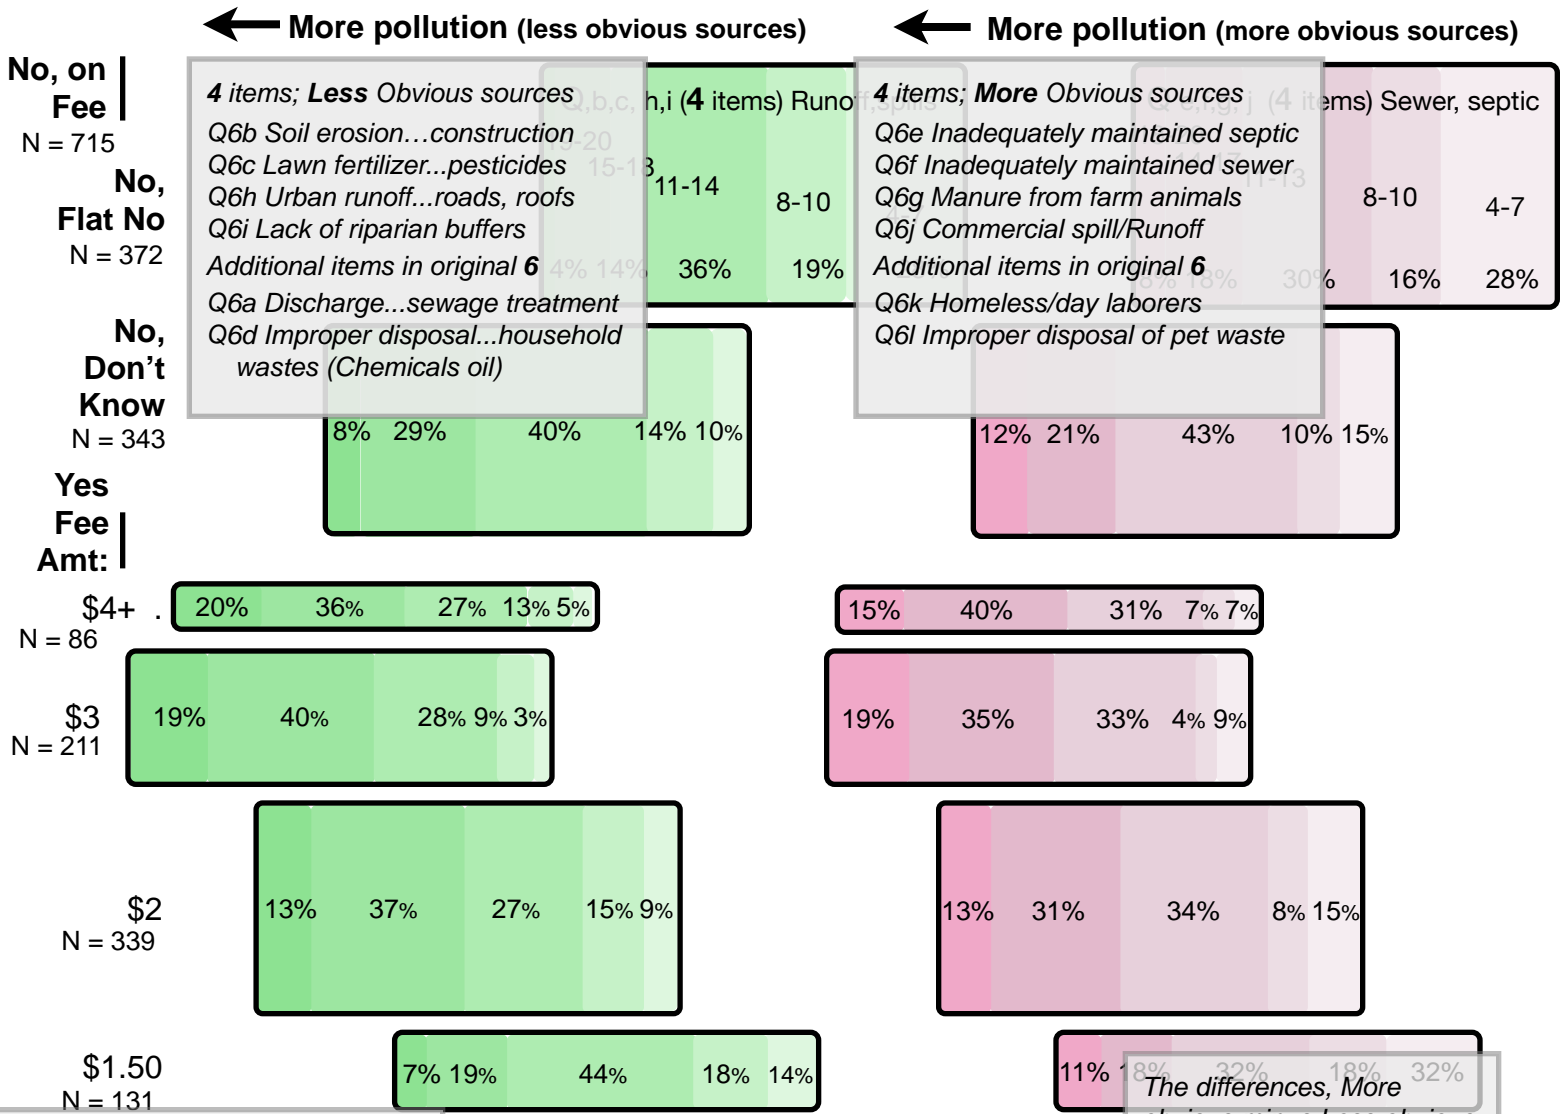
More pollution (less obvious sources)

More pollution (more obvious sources)

No, on Fee
N = 715

No, Flat No
N = 372

No, Don't Know
N = 343

Yes Fee Amt:

4 items; Less Obvious sources
Q6b Soil erosion…construction
Q6c Lawn fertilizer…pesticides
Q6h Urban runoff…roads, roofs
Q6i Lack of riparian buffers
Additional items in original 6
Q6a Discharge…sewage treatment
Q6d Improper disposal…household wastes (Chemicals oil)

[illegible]h,i (4 items) Runo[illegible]
11-14
8-10
36%
19%

4 items; More Obvious sources
Q6e Inadequately maintained septic
Q6f Inadequately maintained sewer
Q6g Manure from farm animals
Q6j Commercial spill/Runoff
Additional items in original 6
Q6k Homeless/day laborers
Q6l Improper disposal of pet waste

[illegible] items) Sewer, septic
8-10
4-7
16%
28%

8% 29% 40% 14% 10%

12% 21% 43% 10% 15%

$4+
N = 86
20% 36% 27% 13% 5%
15% 40% 31% 7% 7%

$3
N = 211
19% 40% 28% 9% 3%
19% 35% 33% 4% 9%

$2
N = 339
13% 37% 27% 15% 9%
13% 31% 34% 8% 15%

$1.50
N = 131
7% 19% 44% 18% 14%
11% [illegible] 32%

The differences, More
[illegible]